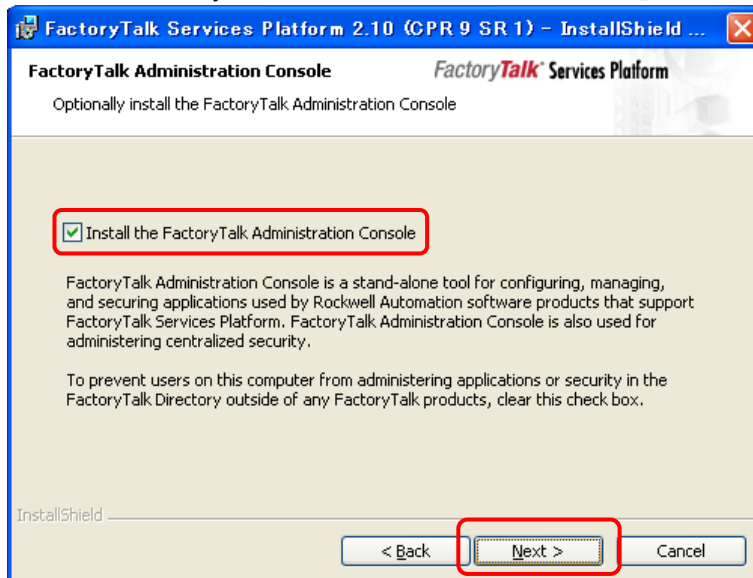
FactoryTalk Services Platform 2.10 (CPR 9 SR 1) - InstallShield ...

FactoryTalk Administration Console

FactoryTalk® Services Platform

Optionally install the FactoryTalk Administration Console

Install the FactoryTalk Administration Console

FactoryTalk Administration Console is a stand-alone tool for configuring, managing, and securing applications used by Rockwell Automation software products that support FactoryTalk Services Platform. FactoryTalk Administration Console is also used for administering centralized security.

To prevent users on this computer from administering applications or security in the FactoryTalk Directory outside of any FactoryTalk products, clear this check box.

InstallShield

< Back

Next >

Cancel